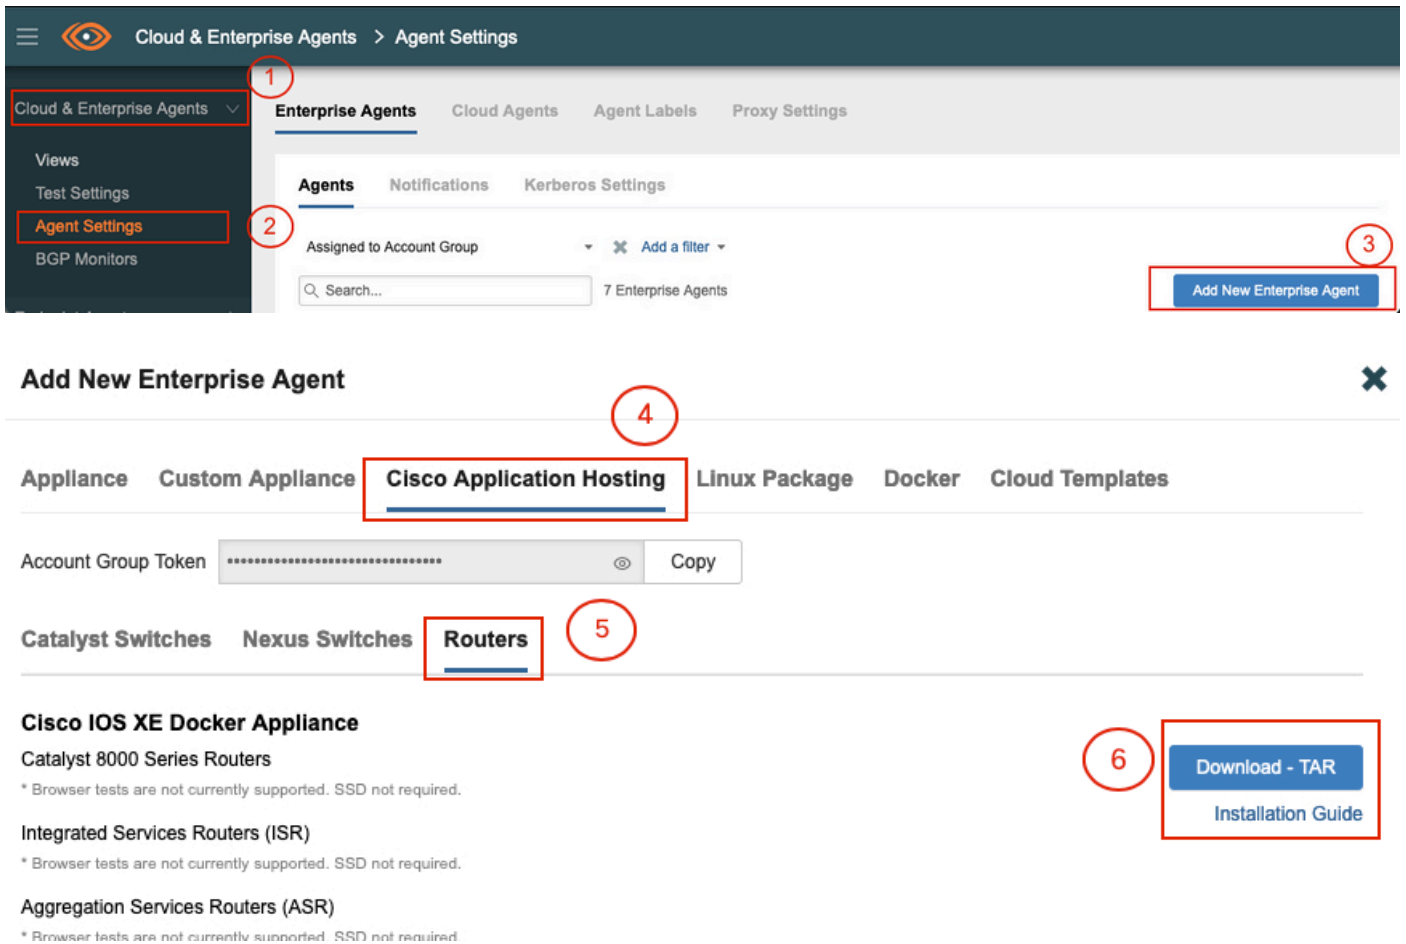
Cloud & Enterprise Agents > Agent Settings

1

Cloud & Enterprise Agents

Views
Test Settings
Agent Settings
BGP Monitors

2

Enterprise Agents Cloud Agents Agent Labels Proxy Settings

Agents Notifications Kerberos Settings

Assigned to Account Group Add a filter

Search... 7 Enterprise Agents

3

Add New Enterprise Agent

Add New Enterprise Agent

4

Appliance Custom Appliance Cisco Application Hosting Linux Package Docker Cloud Templates

Account Group Token •••••••••••••••••••••••••••••••••• Copy

Catalyst Switches Nexus Switches Routers

5

Cisco IOS XE Docker Appliance

Catalyst 8000 Series Routers

* Browser tests are not currently supported. SSD not required.

Integrated Services Routers (ISR)

* Browser tests are not currently supported. SSD not required.

Aggregation Services Routers (ASR)

* Browser tests are not currently supported. SSD not required.

6

Download - TAR

Installation Guide